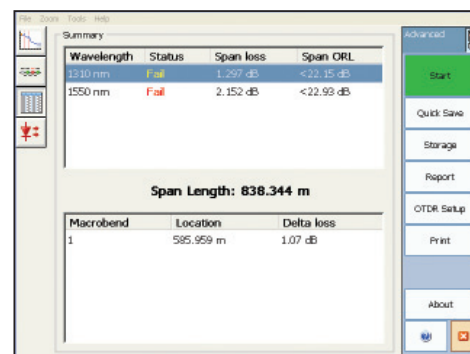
File Zoom Tools Help

Summary

| Wavelength | Status | Span loss | Span ORL |
|---|---|---|---|
| 1310 nm | Fail | 1.297 dB | <22.15 dB |
| 1550 nm | Fail | 2.152 dB | <22.93 dB |

Span Length: 838.344 m

| Macrobend | Location | Delta loss |
|---|---|---|
| 1 | 585.959 m | 1.07 dB |

Advanced

Start

Quick Save

Storage

Report

OTDR Setup

Print

About